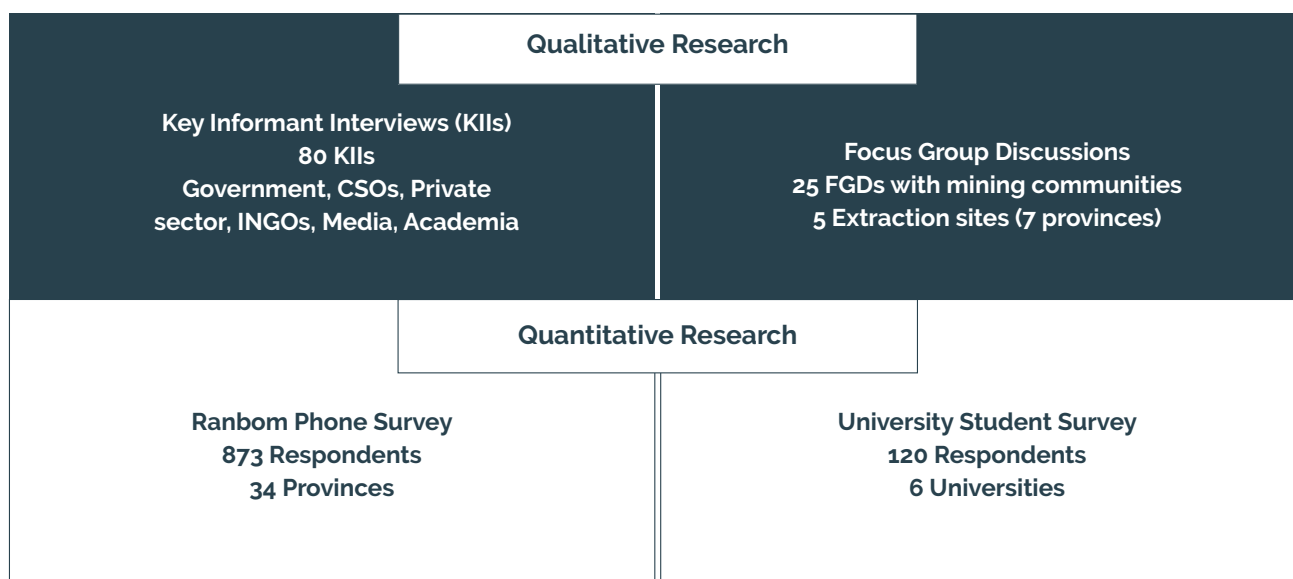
Qualitative Research

Key Informant Interviews (KIIs)
80 KIIs
Government, CSOs, Private sector, INGOs, Media, Academia

Focus Group Discussions
25 FGDs with mining communities
5 Extraction sites (7 provinces)

Quantitative Research

Ranbom Phone Survey
873 Respondents
34 Provinces

University Student Survey
120 Respondents
6 Universities